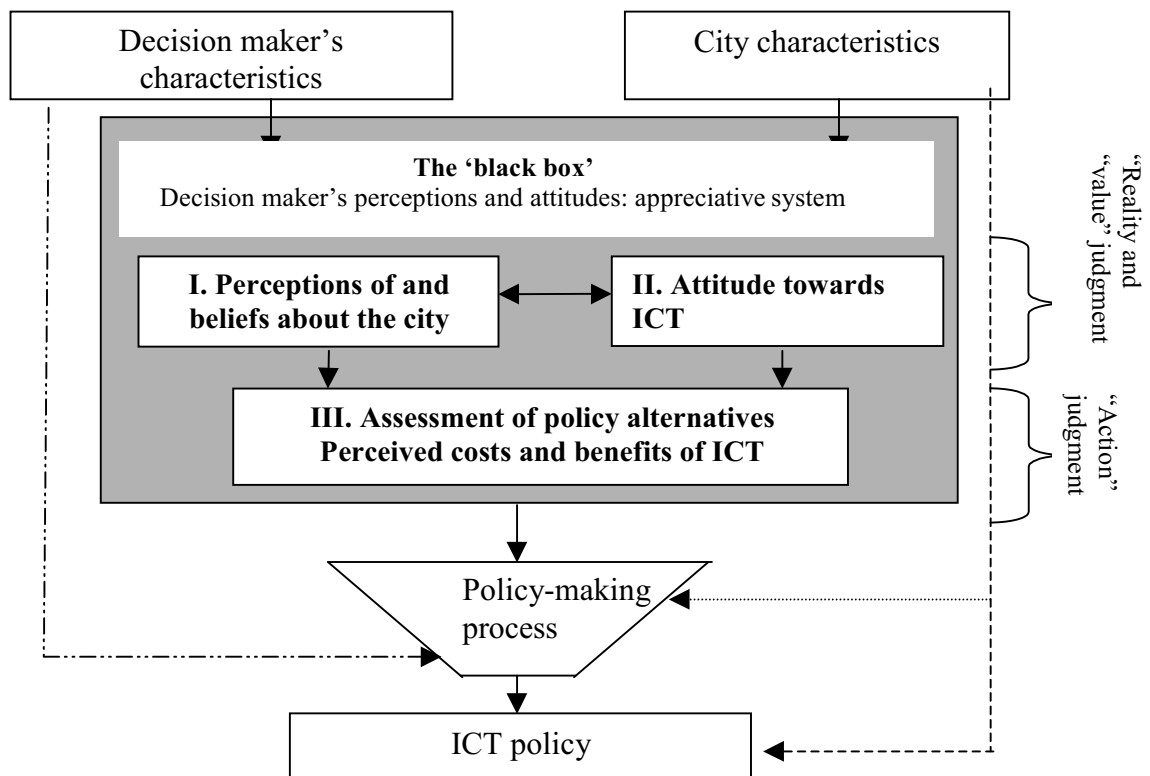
Decision maker's characteristics

City characteristics

The 'black box'
Decision maker's perceptions and attitudes: appreciative system

I. Perceptions of and beliefs about the city

II. Attitude towards ICT

III. Assessment of policy alternatives
Perceived costs and benefits of ICT

"Reality and "value" judgment

"Action" judgment

Policy-making process

ICT policy